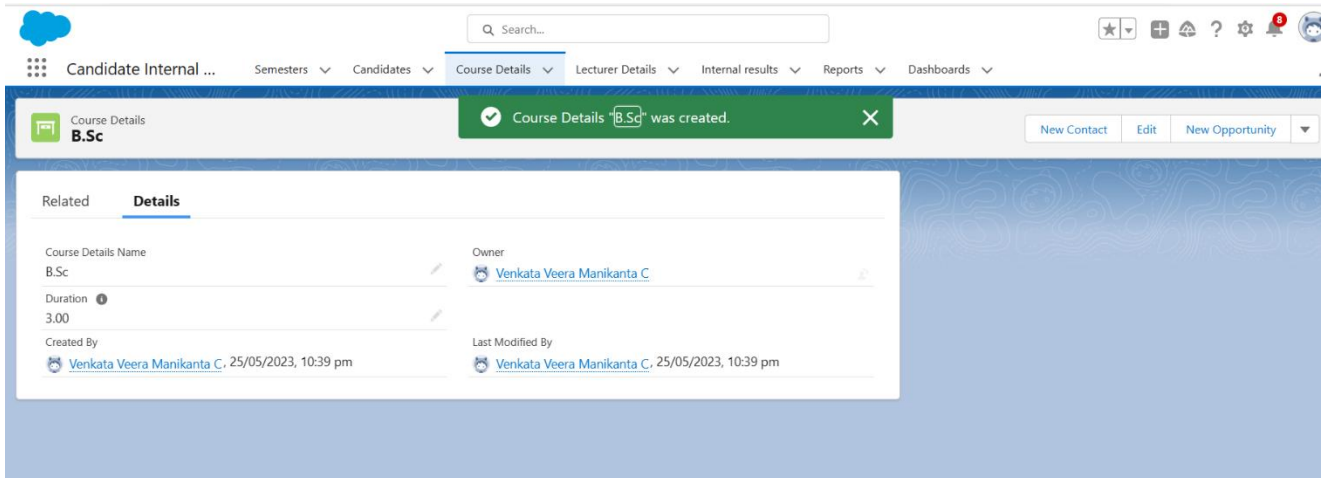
Search...

8

Candidate Internal ...

Semesters

Candidates

Course Details

Lecturer Details

Internal results

Reports

Dashboards

Course Details
B.Sc

Course Details "B.Sc" was created.

New Contact

Edit

New Opportunity

Related

Details

Course Details Name
B.Sc

Owner
Venkata Veera Manikanta C

Duration
3.00

Created By
Venkata Veera Manikanta C, 25/05/2023, 10:39 pm

Last Modified By
Venkata Veera Manikanta C, 25/05/2023, 10:39 pm